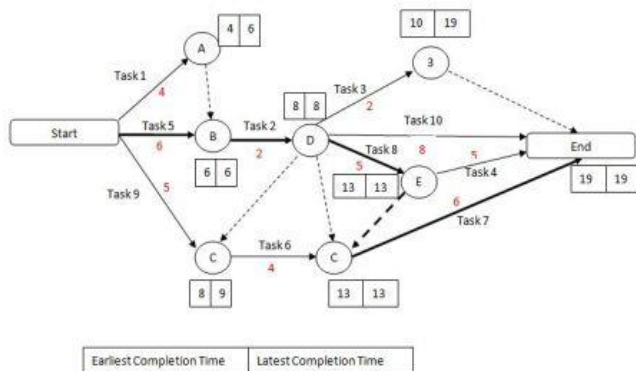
Start

A
4 | 6

Task 1
4

Task 5
6

B
6 | 6

Task 2
2

Task 9
5

D
8 | 8

Task 3
2

3
10 | 19

Task 10
8

Task 8
5

E
13 | 13

Task 4
5

End
19 | 19

Task 7
6

C
8 | 9

Task 6
4

C
13 | 13

| Earliest Completion Time | Latest Completion Time |
|---|---|